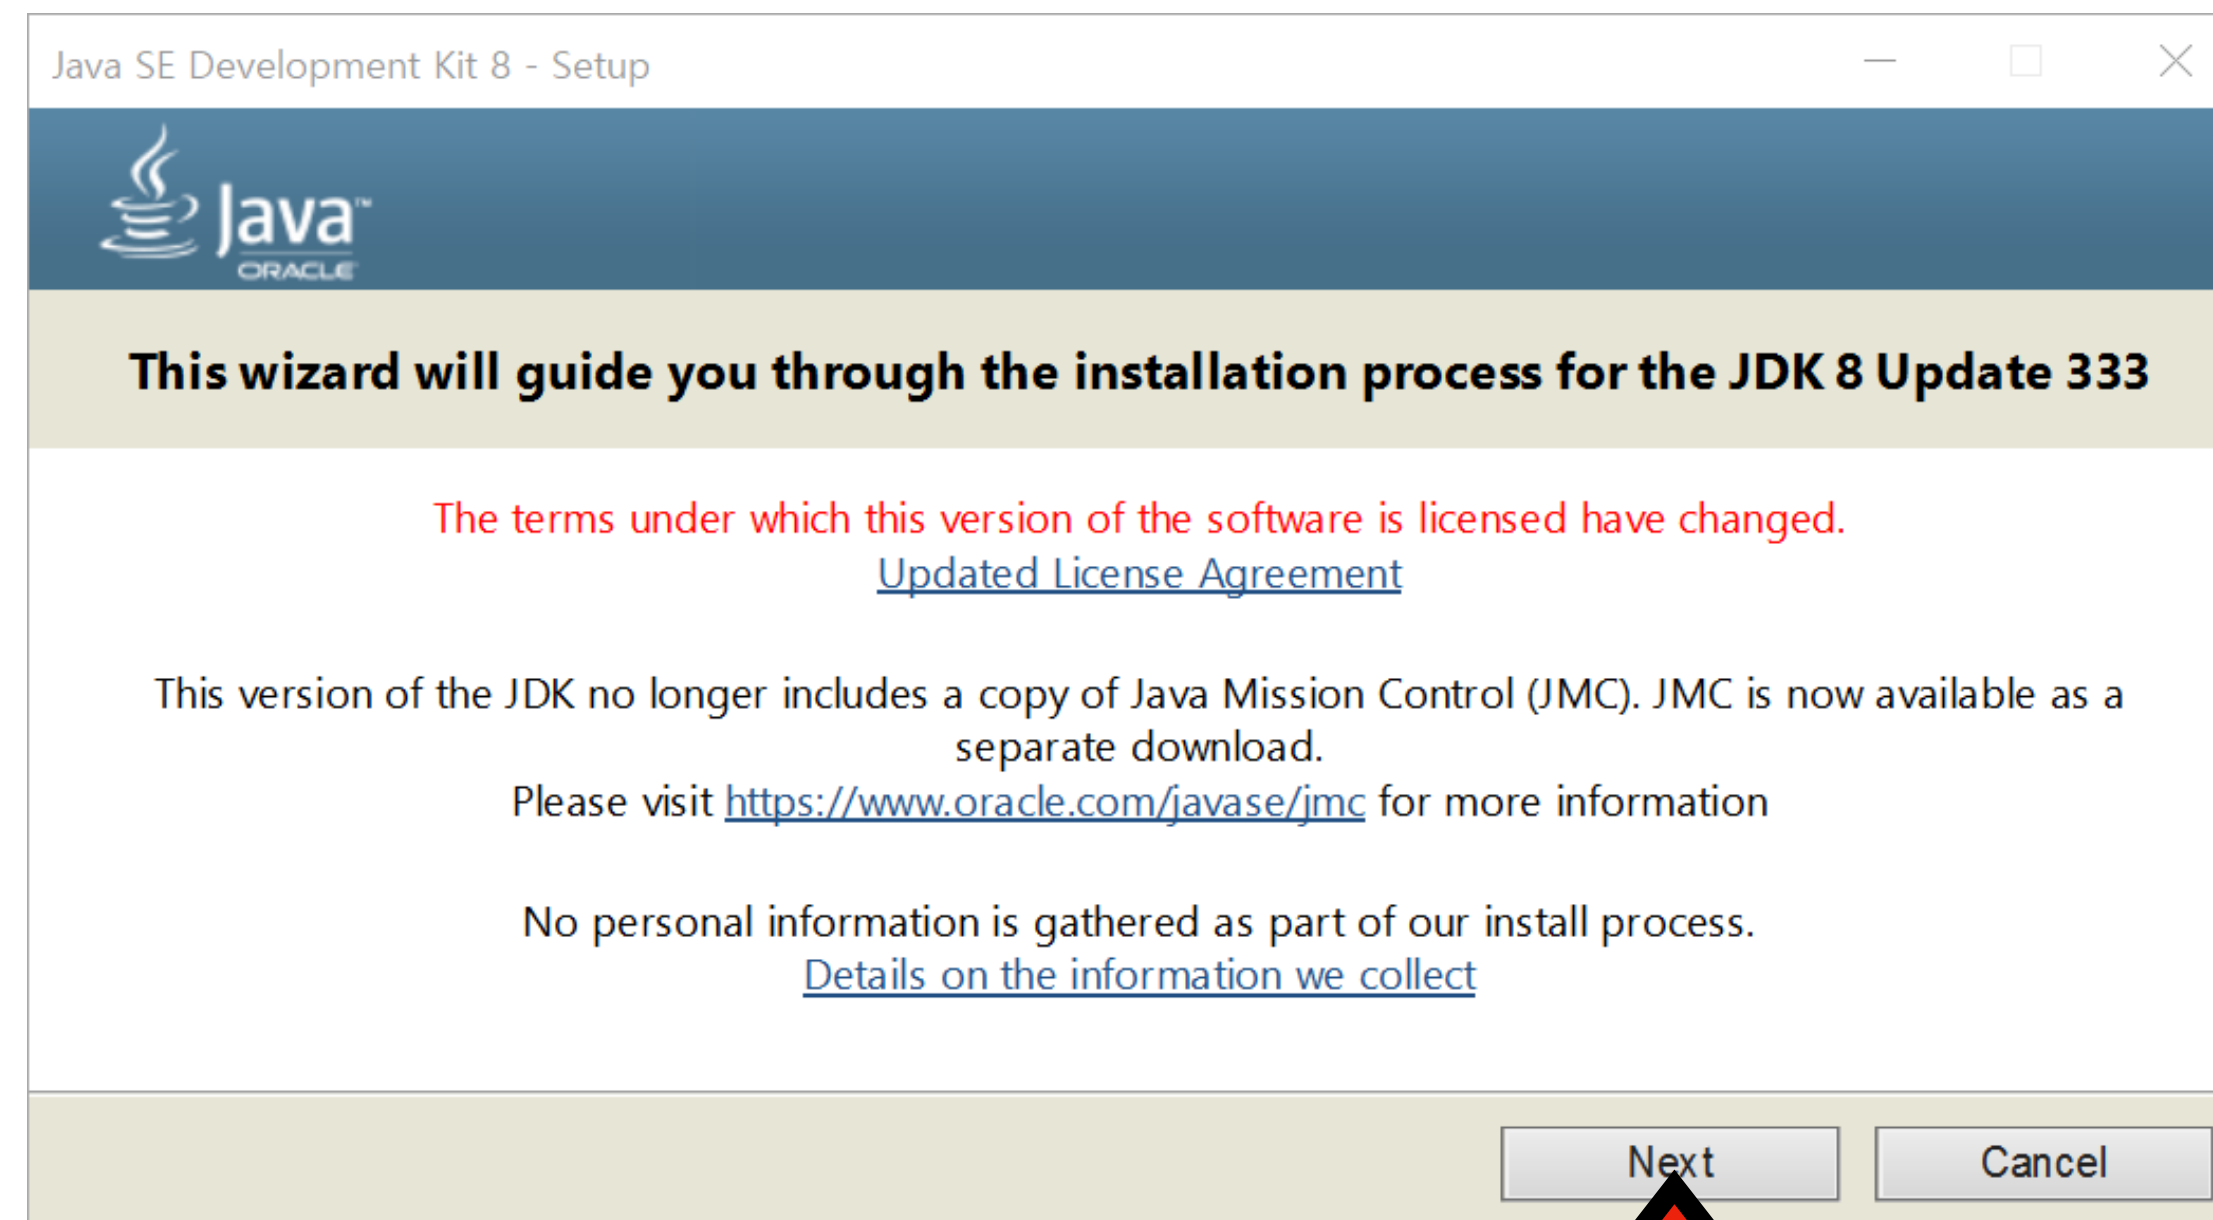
Java SE Development Kit 8 - Setup

Java™
ORACLE

This wizard will guide you through the installation process for the JDK 8 Update 333

The terms under which this version of the software is licensed have changed.
Updated License Agreement

This version of the JDK no longer includes a copy of Java Mission Control (JMC). JMC is now available as a separate download.
Please visit https://www.oracle.com/javase/jmc for more information

No personal information is gathered as part of our install process.
Details on the information we collect

Next
Cancel